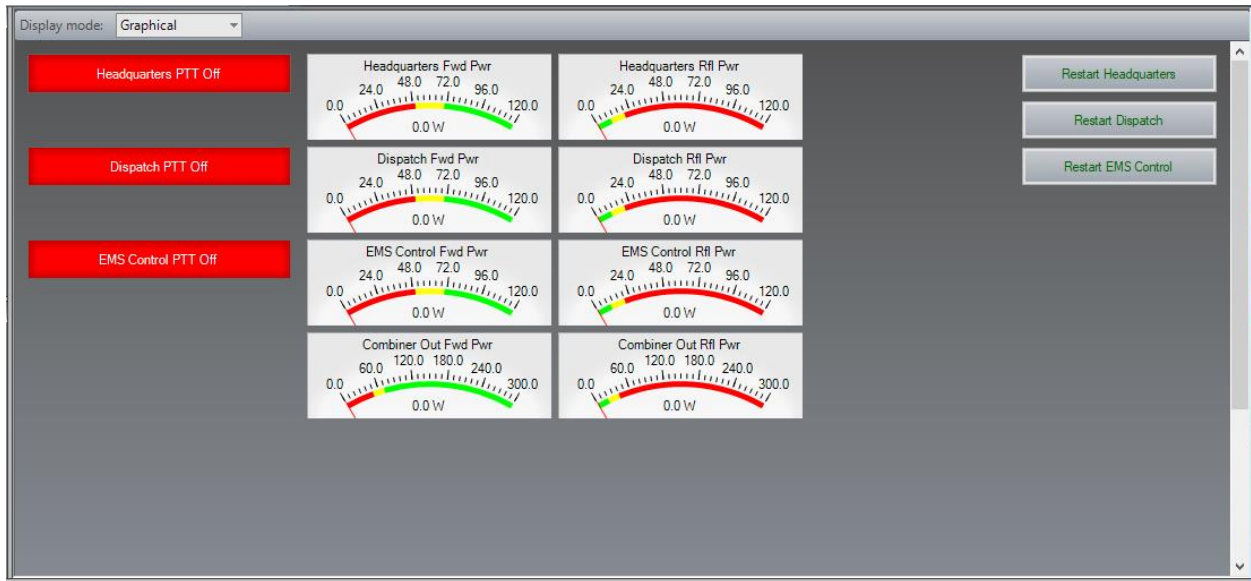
Display mode: Graphical

Headquarters PTT Off

Dispatch PTT Off

EMS Control PTT Off

Headquarters Fwd Pwr
0.0 24.0 48.0 72.0 96.0 120.0
0.0 W

Headquarters Rfl Pwr
0.0 24.0 48.0 72.0 96.0 120.0
0.0 W

Dispatch Fwd Pwr
0.0 24.0 48.0 72.0 96.0 120.0
0.0 W

Dispatch Rfl Pwr
0.0 24.0 48.0 72.0 96.0 120.0
0.0 W

EMS Control Fwd Pwr
0.0 24.0 48.0 72.0 96.0 120.0
0.0 W

EMS Control Rfl Pwr
0.0 24.0 48.0 72.0 96.0 120.0
0.0 W

Combiner Out Fwd Pwr
0.0 60.0 120.0 180.0 240.0 300.0
0.0 W

Combiner Out Rfl Pwr
0.0 60.0 120.0 180.0 240.0 300.0
0.0 W

Restart Headquarters

Restart Dispatch

Restart EMS Control